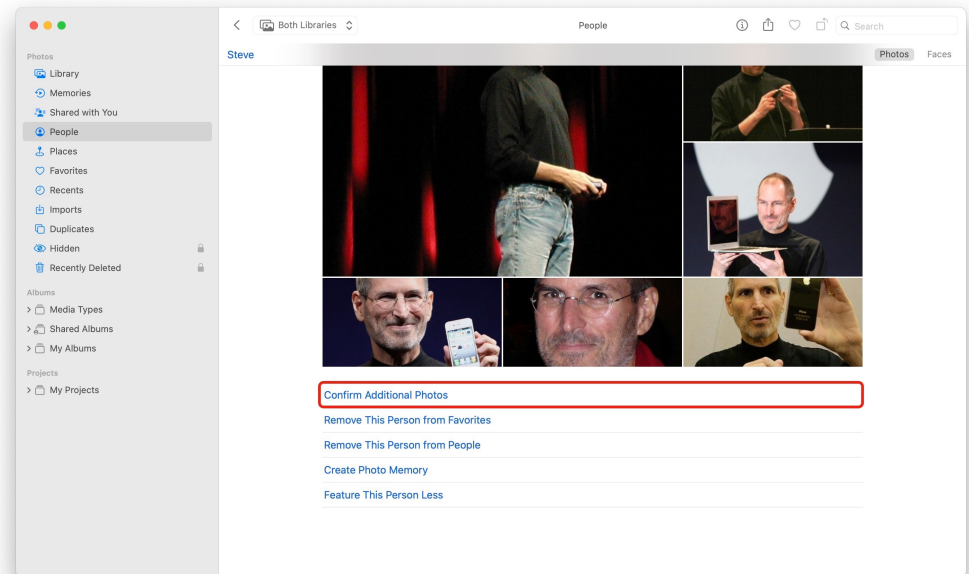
Photos
Library
Memories
Shared with You
People
Places
Favorites
Recents
Imports
Duplicates
Hidden
Recently Deleted

Albums
Media Types
Shared Albums
My Albums

Projects
My Projects

Both Libraries
People
Search

Steve
Photos
Faces

Confirm Additional Photos
Remove This Person from Favorites
Remove This Person from People
Create Photo Memory
Feature This Person Less